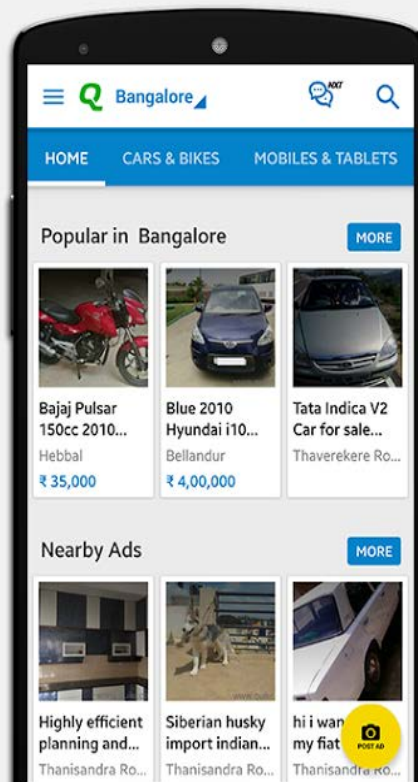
Q Bangalore

NXT

HOME CARS & BIKES MOBILES & TABLETS

Popular in Bangalore

MORE

Bajaj Pulsar 150cc 2010...
Hebbal
₹ 35,000

Blue 2010 Hyundai i10...
Bellandur
₹ 4,00,000

Tata Indica V2 Car for sale...
Thaverekere Ro...

Nearby Ads

MORE

Highly efficient planning and...
Thanisandra Ro...

Siberian husky import indian...
Thanisandra Ro...

hi i wan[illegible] my fiat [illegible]
Thanisandra Ro...

POST AD